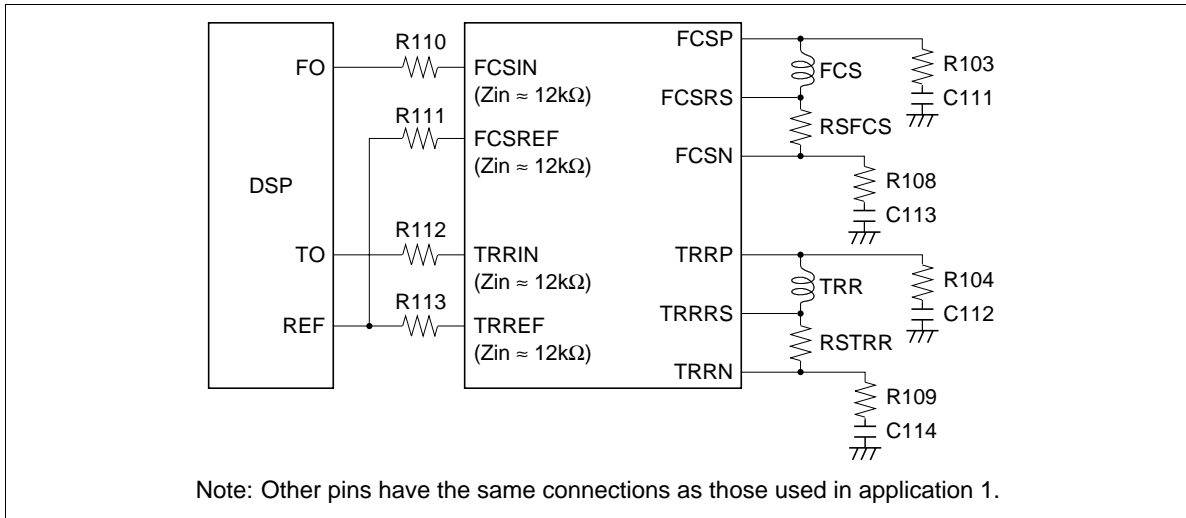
DSP

FO

TO

REF

R110

R111

R112

R113

FCSIN
(Zin ≈ 12kΩ)

FCSREF
(Zin ≈ 12kΩ)

TRRIN
(Zin ≈ 12kΩ)

TRREF
(Zin ≈ 12kΩ)

FCSP

FCSRS

FCSN

TRRP

TRRRS

TRRN

FCS

RSFCS

TRR

RSTRR

R103

C111

R108

C113

R104

C112

R109

C114

Note: Other pins have the same connections as those used in application 1.